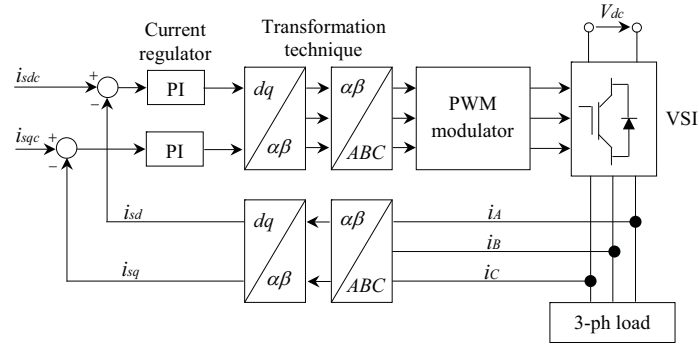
Current regulator

Transformation technique

$V_{dc}$

$i_{sdc}$

+

−

PI

$dq$

$\alpha\beta$

$\alpha\beta$

$ABC$

PWM modulator

VSI

$i_{sqc}$

+

−

PI

$i_{sd}$

$dq$

$\alpha\beta$

$\alpha\beta$

$ABC$

$i_A$

$i_B$

$i_C$

$i_{sq}$

3-ph load